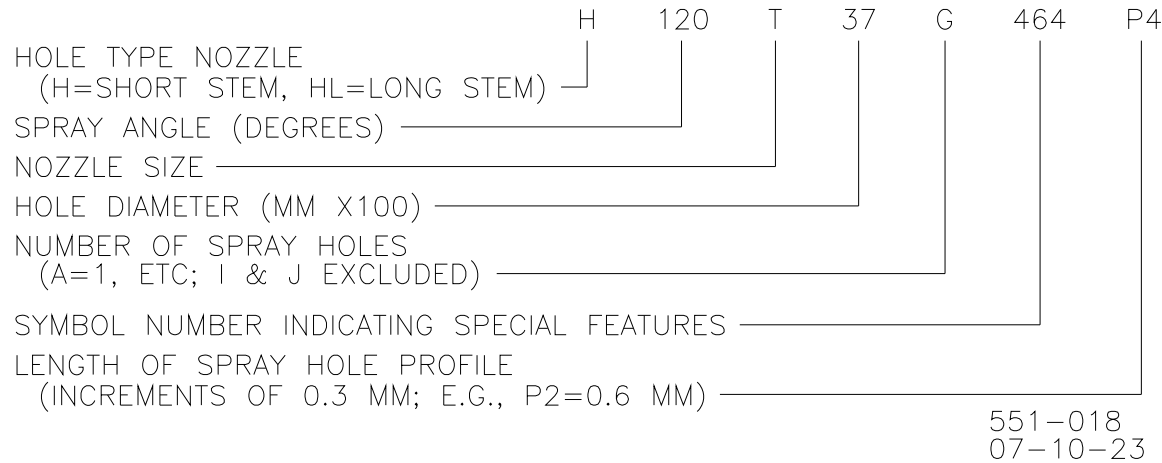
H 120 T 37 G 464 P4

HOLE TYPE NOZZLE
(H=SHORT STEM, HL=LONG STEM)

SPRAY ANGLE (DEGREES)

NOZZLE SIZE

HOLE DIAMETER (MM X100)

NUMBER OF SPRAY HOLES
(A=1, ETC; I & J EXCLUDED)

SYMBOL NUMBER INDICATING SPECIAL FEATURES

LENGTH OF SPRAY HOLE PROFILE
(INCREMENTS OF 0.3 MM; E.G., P2=0.6 MM)

551-018
07-10-23